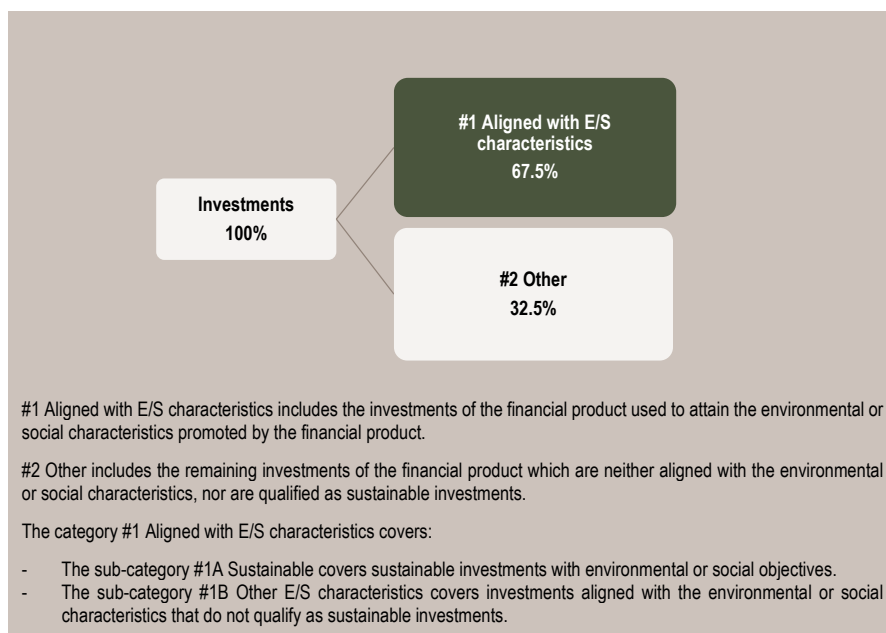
Investments
100%

#1 Aligned with E/S characteristics
67.5%

#2 Other
32.5%

#1 Aligned with E/S characteristics includes the investments of the financial product used to attain the environmental or social characteristics promoted by the financial product.

#2 Other includes the remaining investments of the financial product which are neither aligned with the environmental or social characteristics, nor are qualified as sustainable investments.

The category #1 Aligned with E/S characteristics covers:

- The sub-category #1A Sustainable covers sustainable investments with environmental or social objectives.
- The sub-category #1B Other E/S characteristics covers investments aligned with the environmental or social characteristics that do not qualify as sustainable investments.